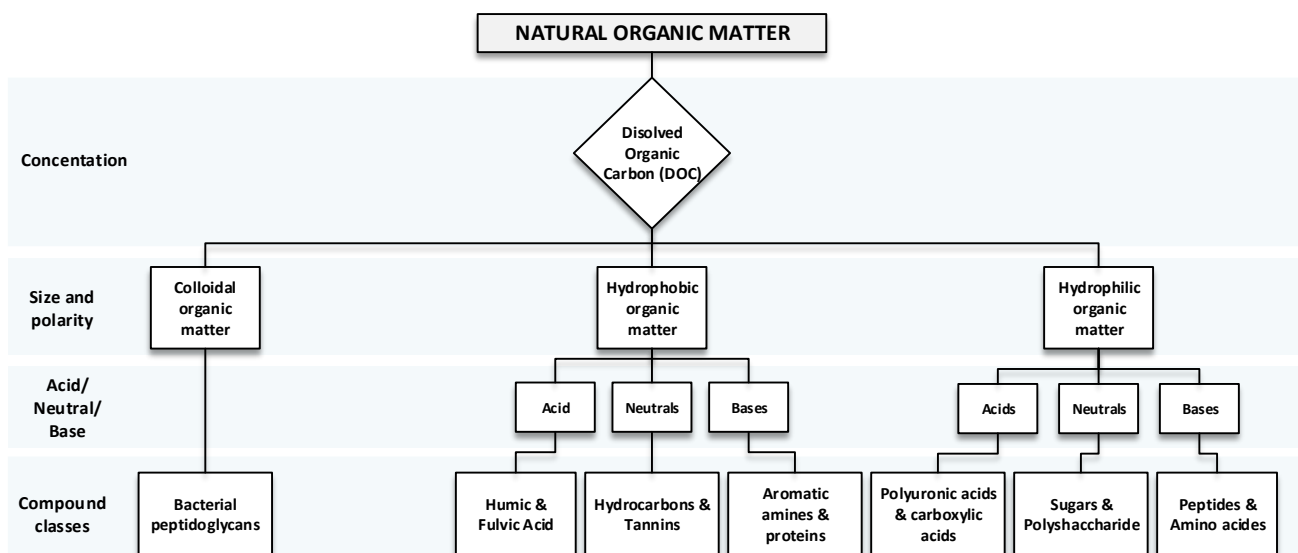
NATURAL ORGANIC MATTER

Concentation

Disolved Organic Carbon (DOC)

Size and polarity

Colloidal organic matter

Hydrophobic organic matter

Hydrophilic organic matter

Acid/ Neutral/ Base

Acid

Neutrals

Bases

Acids

Neutrals

Bases

Compound classes

Bacterial peptidoglycans

Humic & Fulvic Acid

Hydrocarbons & Tannins

Aromatic amines & proteins

Polyuronic acids & carboxylic acids

Sugars & Polyshaccharide

Peptides & Amino acides